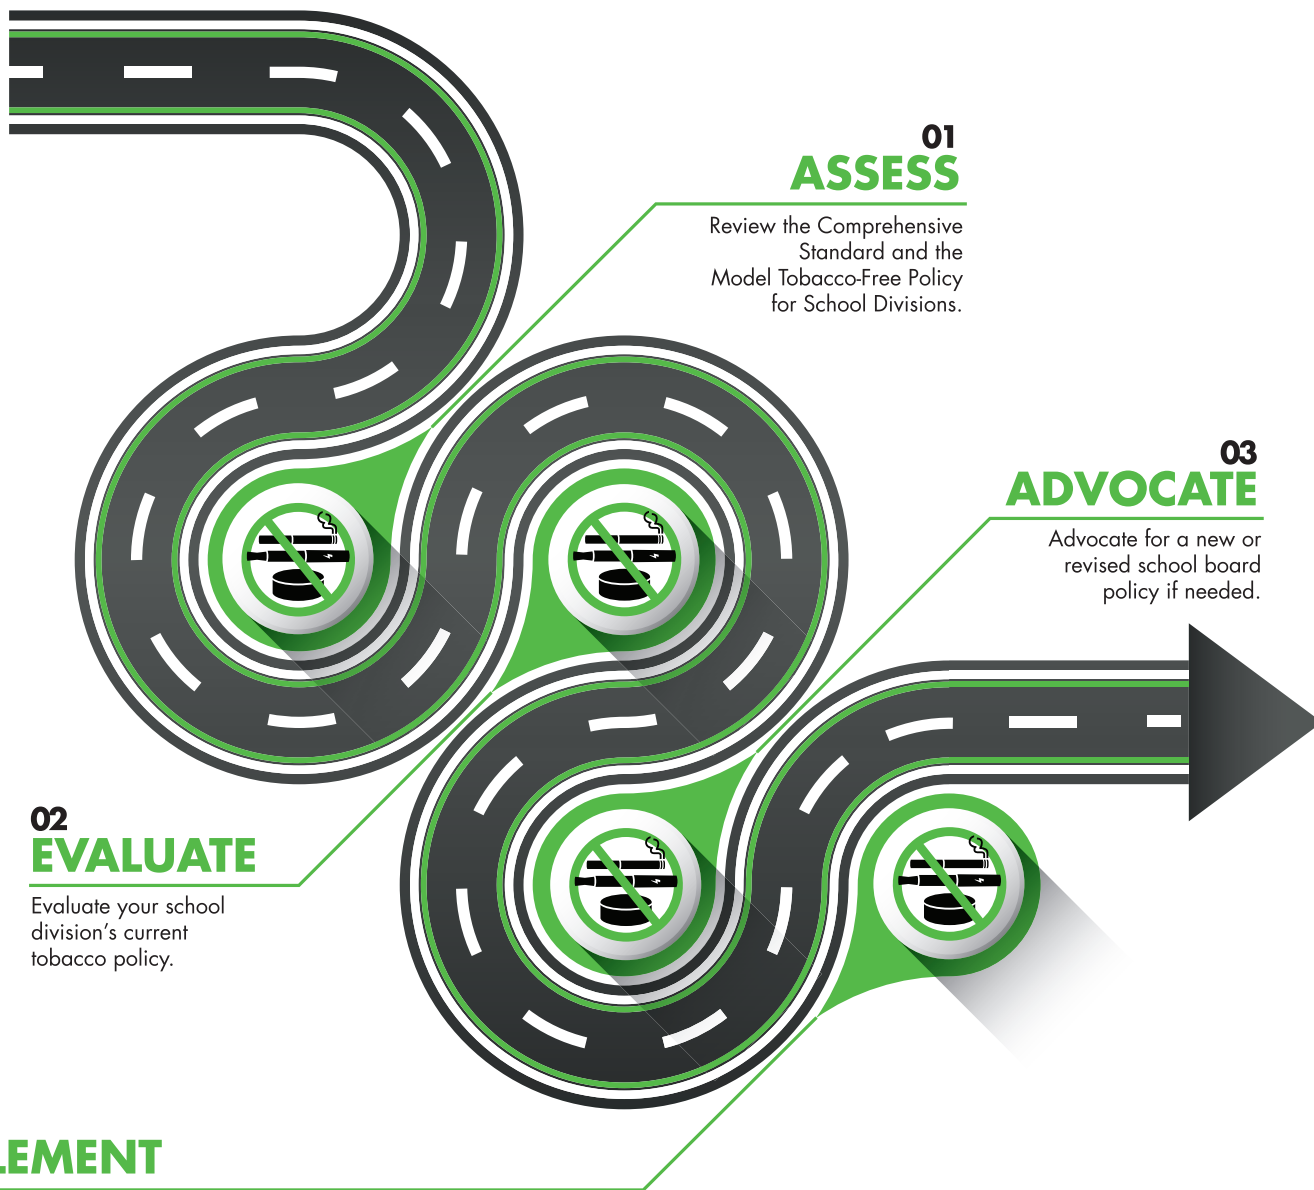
01
ASSESS

Review the Comprehensive Standard and the Model Tobacco-Free Policy for School Divisions.

03
ADVOCATE

Advocate for a new or revised school board policy if needed.

02
EVALUATE

Evaluate your school division's current tobacco policy.

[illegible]EMENT